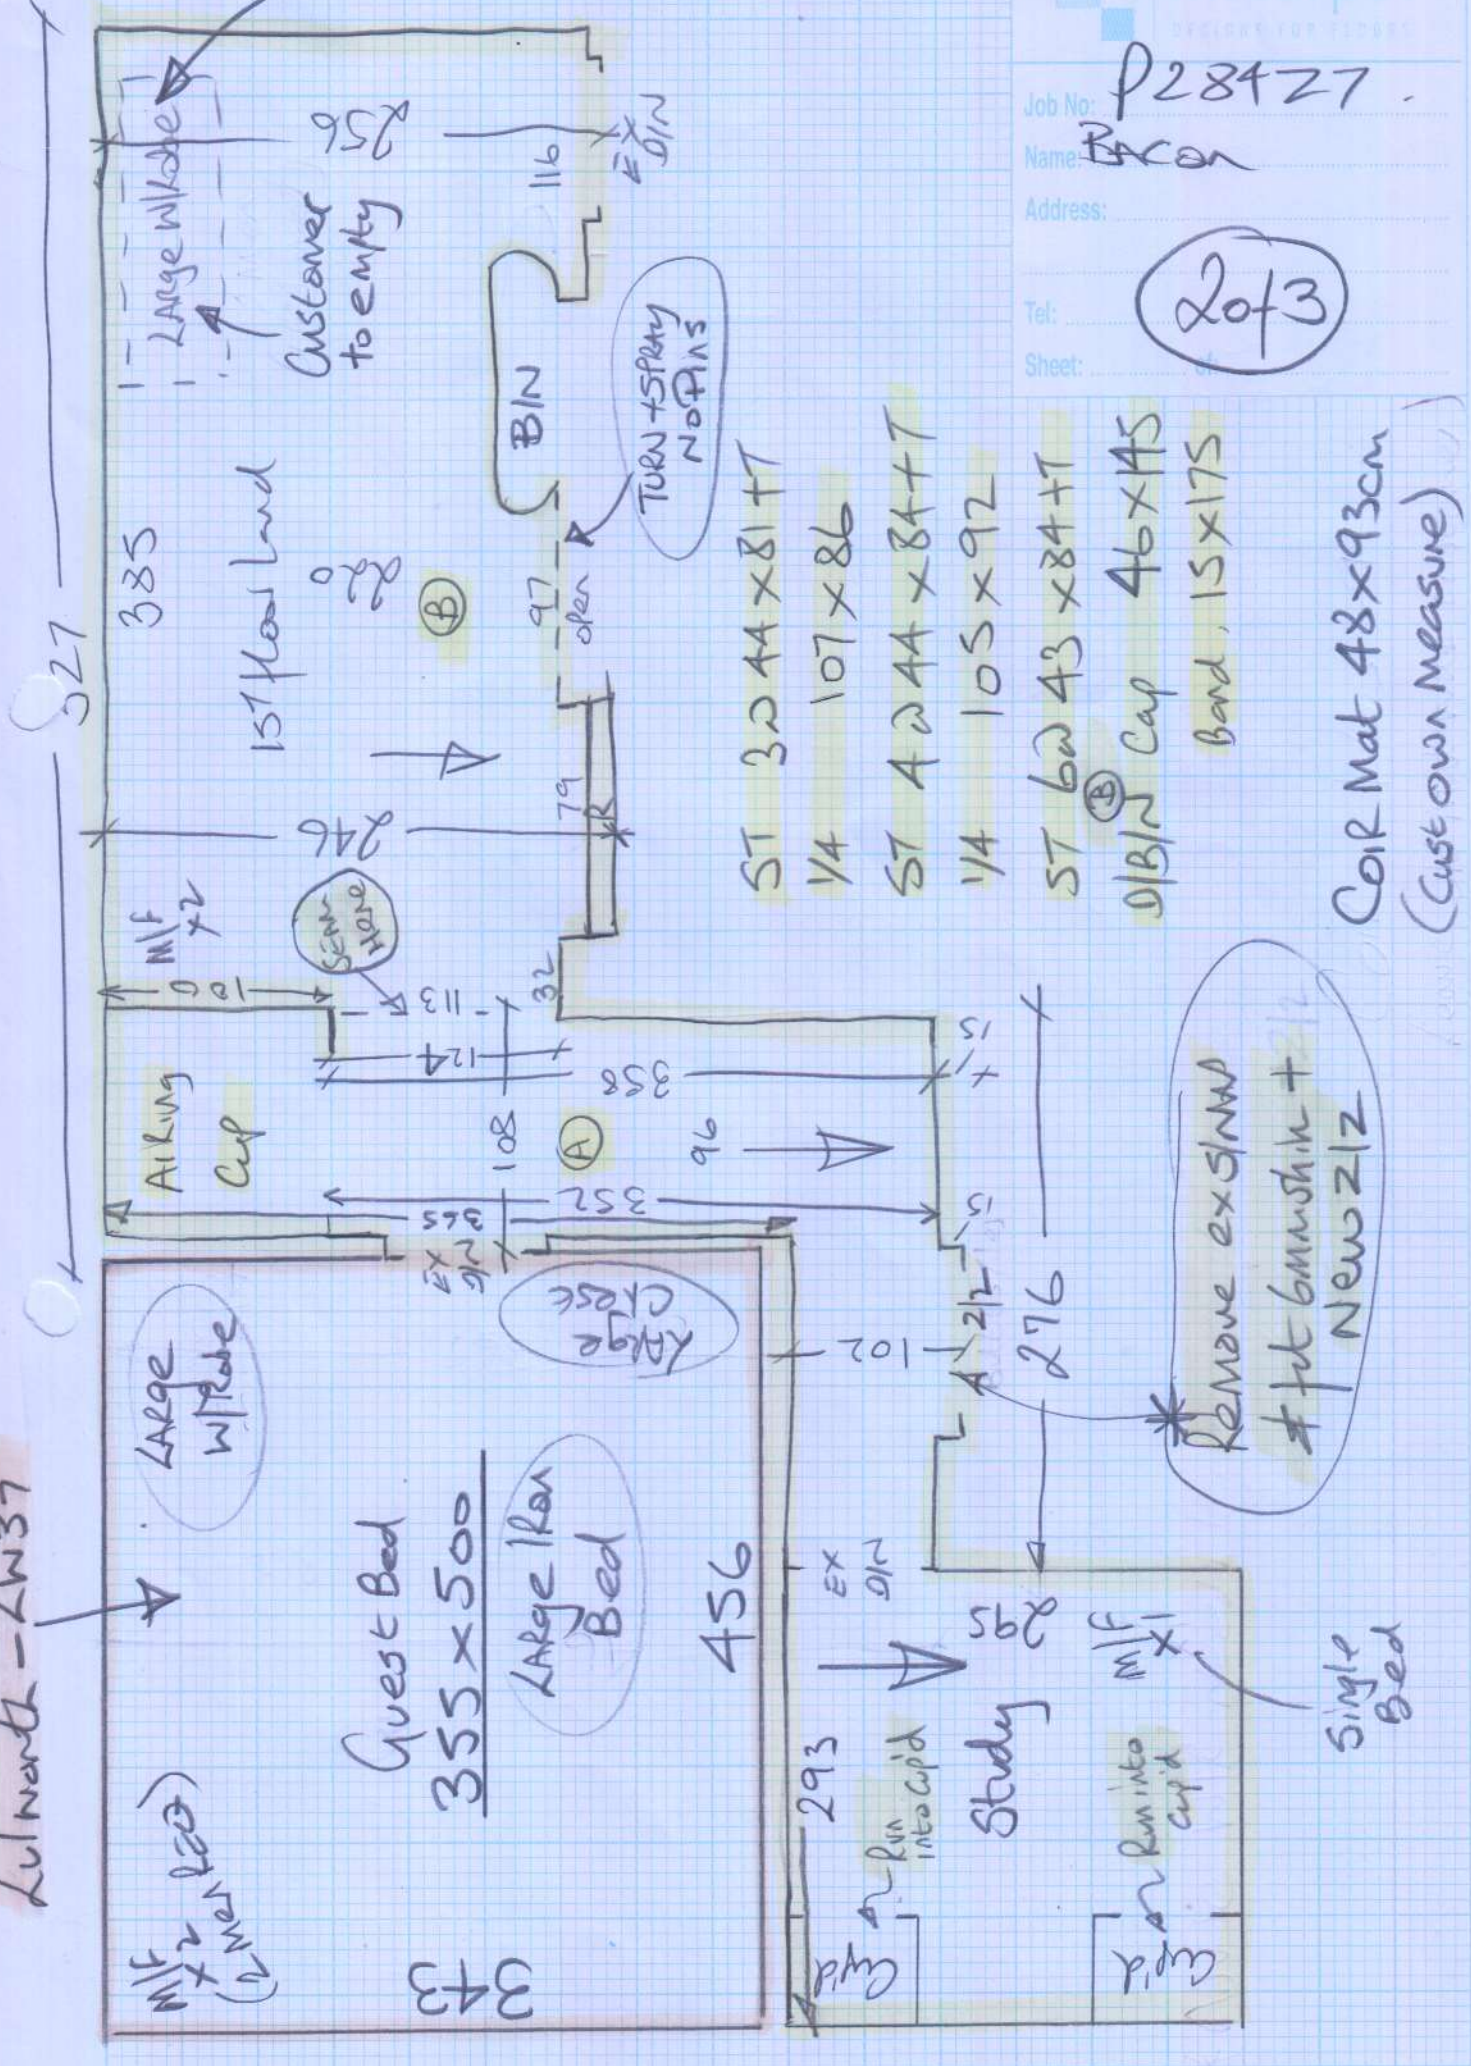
DESIGNS FOR FLOORS
Job No: P28427.
Name: Bacon
Address:
Tel:
Sheet: of
2of3

Lulworth - LW37

Large Wrobe
Customer to empty
256
116
EX DIN
BIN
TURN + SPRAY NO PINS
335
1st floor Land
280
B
97 open
327
79
246
M/F x2
Seam Here
120
113
32
124
358
Airing Cup
108
A
96
352
365
EX DIN
Large Close
212
102
276
ST 3 @ 44 x 81 + T
1/4 107 x 86
ST 4 @ 44 x 84 + T
1/4 103 x 92
ST 6 @ 43 x 84 + T
D/B/N B Cap 46 x 145
Band 15 x 175
Coir Mat 48 x 93cm
(Cust own Measure)
Remove ex S/NW
+ fit 6mm stick + New Z/Z

M/F x2 (2 men reqd)
Large Wrobe
Guest Bed
355 x 500
Large Iron Bed
456
EX DIN
343
293
Run into cupd
Study
295
M/F x1
Run into cupd
Single Bed
pipe
pipe